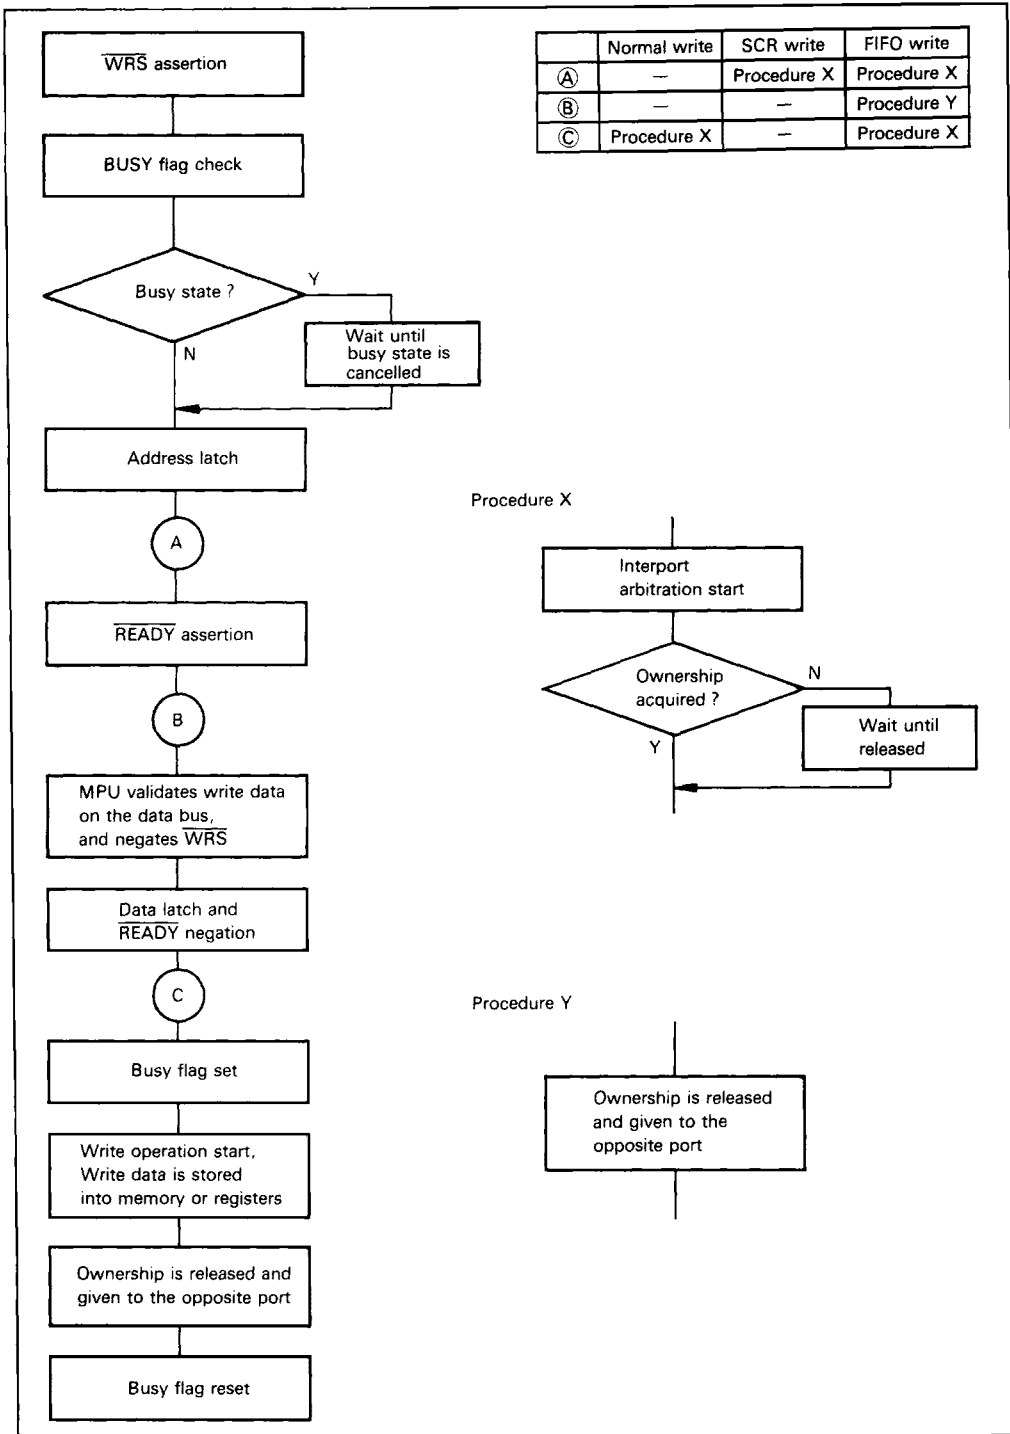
$\overline{WRS}$ assertion

BUSY flag check

Busy state ?

Y

Wait until busy state is cancelled

N

Address latch

A

$\overline{READY}$ assertion

B

MPU validates write data on the data bus, and negates $\overline{WRS}$

Data latch and $\overline{READY}$ negation

C

Busy flag set

Write operation start, Write data is stored into memory or registers

Ownership is released and given to the opposite port

Busy flag reset

| | Normal write | SCR write | FIFO write |
|---|---|---|---|
| Ⓐ | — | Procedure X | Procedure X |
| Ⓑ | — | — | Procedure Y |
| Ⓒ | Procedure X | — | Procedure X |

Procedure X

Interport arbitration start

Ownership acquired ?

N

Wait until released

Y

Procedure Y

Ownership is released and given to the opposite port